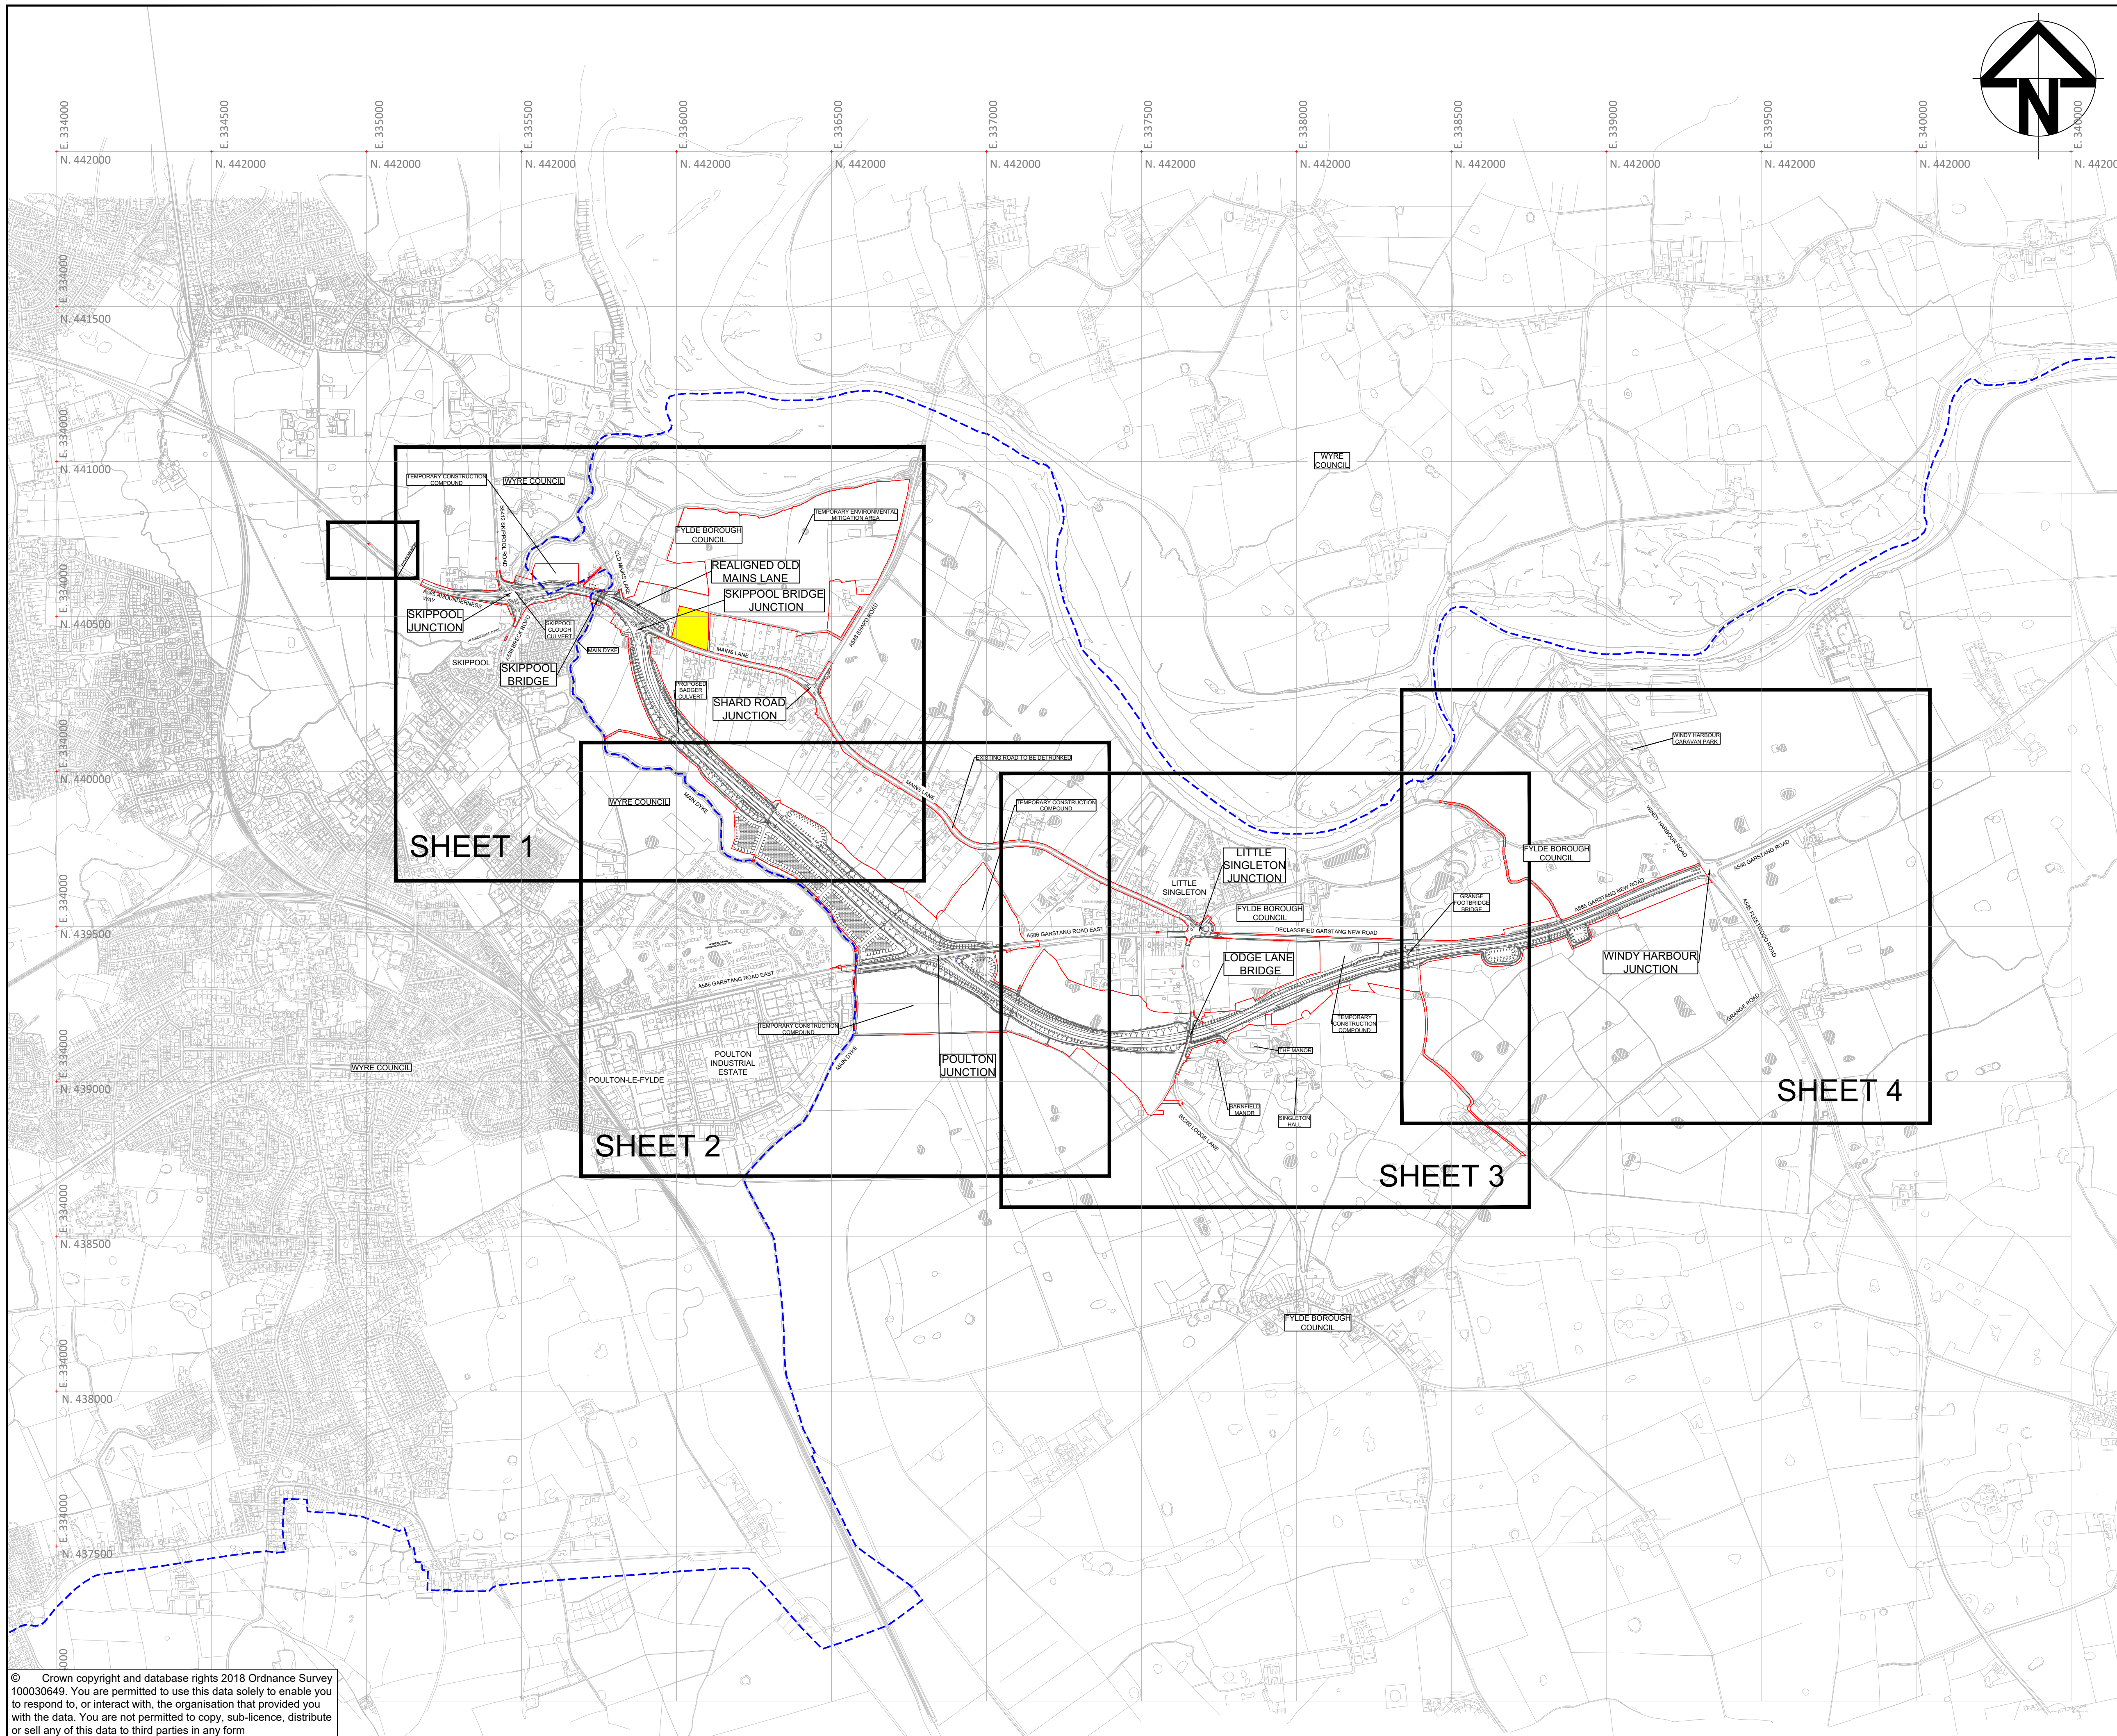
E. 334000 E. 334500 E. 335000 E. 335500 E. 336000 E. 336500 E. 337000 E. 337500 E. 338000 E. 338500 E. 339000 E. 339500 E. 340000 E. 340500

N. 442000 N. 442000 N. 442000 N. 442000 N. 442000 N. 442000 N. 442000 N. 442000 N. 442000 N. 442000 N. 442000 N. 442000 N. 442000 N. 44200

N

E. 334000 N. 441500
E. 334000 N. 441000
E. 334000 N. 440500
E. 334000 N. 440000
E. 334000 N. 439500
E. 334000 N. 439000
E. 334000 N. 438500
E. 334000 N. 438000
E. 334000 N. 437500

TEMPORARY CONSTRUCTION COMPOUND
WYRE COUNCIL
FYLDE BOROUGH COUNCIL
TEMPORARY ENVIRONMENTAL MITIGATION AREA
REALIGNED OLD MAINS LANE
SKIPPOOL BRIDGE JUNCTION
SKIPPOOL JUNCTION
SKIPPOOL CLOUGH CULVERT
MAIN DYKE
SKIPPOOL
SKIPPOOL BRIDGE
MAINS LANE
A585 SHARD ROAD
PROPOSED BADGER CULVERT
SHARD ROAD JUNCTION
OLD MAINS LANE
A585 AMOUNDERNESS WAY
B5268 BRECK ROAD
B5412 SKIPPOOL ROAD
WYRE COUNCIL
EXISTING ROAD TO BE DETRUNKED
WYRE COUNCIL
MAIN DYKE
MAINS LANE
SHEET 1
TEMPORARY CONSTRUCTION COMPOUND
WINDY HARBOUR CARAVAN PARK
LITTLE SINGLETON JUNCTION
LITTLE SINGLETON
FYLDE BOROUGH COUNCIL
FYLDE BOROUGH COUNCIL
GRANGE FOOTBRIDGE BRIDGE
WINDY HARBOUR ROAD
A586 GARSTANG ROAD
A586 GARSTANG NEW ROAD
A585 FLEETWOOD ROAD
A586 GARSTANG ROAD EAST
DECLASSIFIED GARSTANG NEW ROAD
LODGE LANE BRIDGE
WINDY HARBOUR JUNCTION
A586 GARSTANG ROAD EAST
TEMPORARY CONSTRUCTION COMPOUND
TEMPORARY CONSTRUCTION COMPOUND
GRANGE ROAD
POULTON INDUSTRIAL ESTATE
WYRE COUNCIL
POULTON-LE-FYLDE
MAIN DYKE
POULTON JUNCTION
THE MANOR
BARNFIELD MANOR
SINGLETON HALL
B5260 LODGE LANE
SHEET 2
SHEET 3
SHEET 4
FYLDE BOROUGH COUNCIL

© Crown copyright and database rights 2018 Ordnance Survey 100030649. You are permitted to use this data solely to enable you to respond to, or interact with, the organisation that provided you with the data. You are not permitted to copy, sub-licence, distribute or sell any of this data to third parties in any form